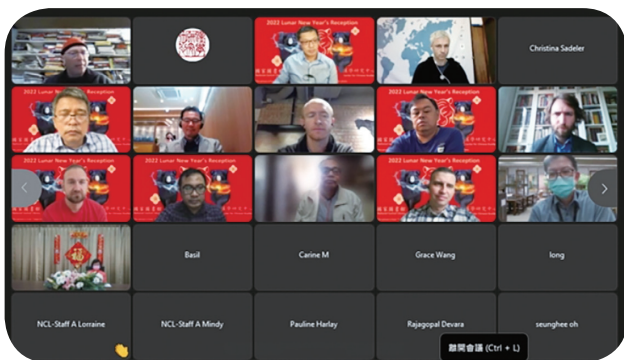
2022 Lunar New Year's Reception

Christina Sadeler

2022 Lunar New Year's Reception

2022 Lunar New Year's Reception

2022 Lunar New Year's Reception

2022 Lunar New Year's Reception

2022 Lunar New Year's Reception

Basil

Carine M

Grace Wang

long

NCL-Staff A Lorraine

NCL-Staff A Mindy

Pauline Harlay

Rajagopal Devara

seunghee oh

離開會議 (Ctrl + L)